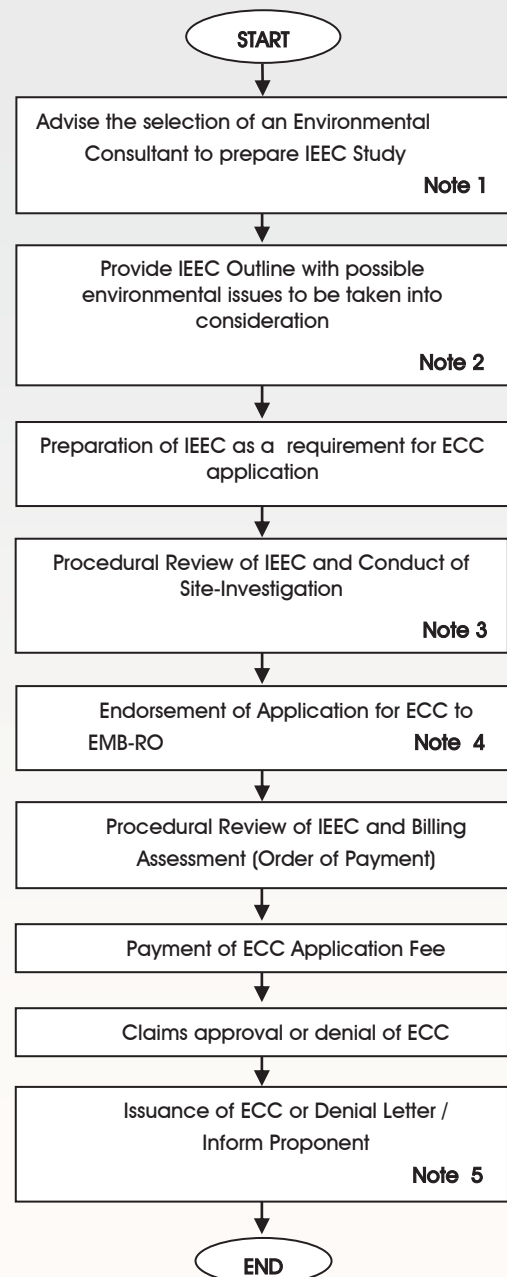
START

Advise the selection of an Environmental Consultant to prepare IEEC Study

Note 1

Provide IEEC Outline with possible environmental issues to be taken into consideration

Note 2

Preparation of IEEC as a requirement for ECC application

Procedural Review of IEEC and Conduct of Site-Investigation

Note 3

Endorsement of Application for ECC to EMB-RO

Note 4

Procedural Review of IEEC and Billing Assessment (Order of Payment)

Payment of ECC Application Fee

Claims approval or denial of ECC

Issuance of ECC or Denial Letter / Inform Proponent

Note 5

END